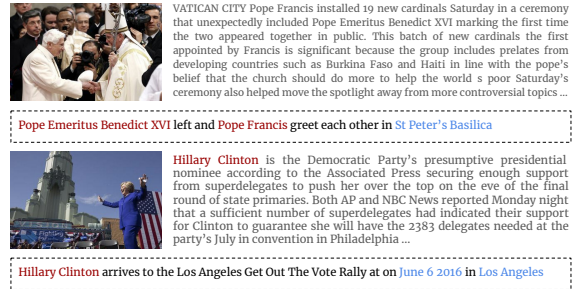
VATICAN CITY Pope Francis installed 19 new cardinals Saturday in a ceremony that unexpectedly included Pope Emeritus Benedict XVI marking the first time the two appeared together in public. This batch of new cardinals the first appointed by Francis is significant because the group includes prelates from developing countries such as Burkina Faso and Haiti in line with the pope's belief that the church should do more to help the world s poor Saturday's ceremony also helped move the spotlight away from more controversial topics ...

Pope Emeritus Benedict XVI left and Pope Francis greet each other in St Peter's Basilica

Hillary Clinton is the Democratic Party's presumptive presidential nominee according to the Associated Press securing enough support from superdelegates to push her over the top on the eve of the final round of state primaries. Both AP and NBC News reported Monday night that a sufficient number of superdelegates had indicated their support for Clinton to guarantee she will have the 2383 delegates needed at the party's July in convention in Philadelphia ...

Hillary Clinton arrives to the Los Angeles Get Out The Vote Rally at on June 6 2016 in Los Angeles